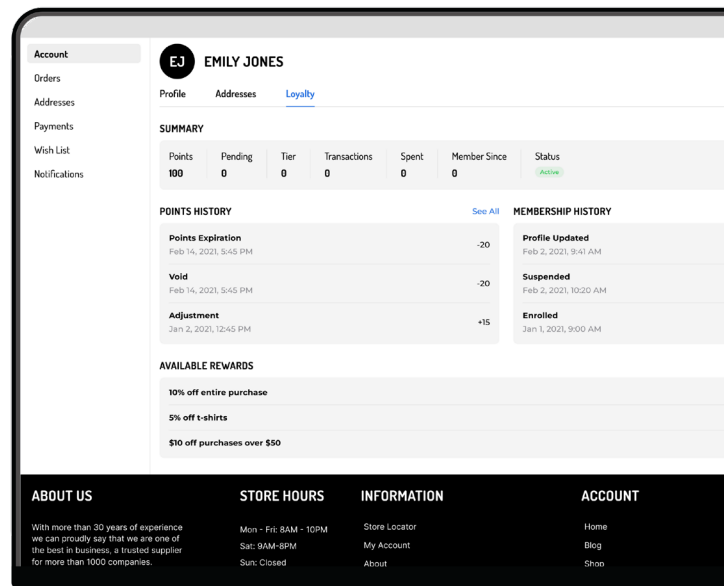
Account
Orders
Addresses
Payments
Wish List
Notifications

EJ EMILY JONES

Profile Addresses Loyalty

SUMMARY

| Points | Pending | Tier | Transactions | Spent | Member Since | Status |
|---|---|---|---|---|---|---|
| 100 | 0 | 0 | 0 | 0 | 0 | Active |

POINTS HISTORY See All

Points Expiration
Feb 14, 2021, 5:45 PM
-20

Void
Feb 14, 2021, 5:45 PM
-20

Adjustment
Jan 2, 2021, 12:45 PM
+15

MEMBERSHIP HISTORY

Profile Updated
Feb 2, 2021, 9:41 AM

Suspended
Feb 2, 2021, 10:20 AM

Enrolled
Jan 1, 2021, 9:00 AM

AVAILABLE REWARDS

10% off entire purchase

5% off t-shirts

$10 off purchases over $50

ABOUT US

With more than 30 years of experience we can proudly say that we are one of the best in business, a trusted supplier for more than 1000 companies.

STORE HOURS

Mon - Fri: 8AM - 10PM
Sat: 9AM-8PM
Sun: Closed

INFORMATION

Store Locator
My Account
About

ACCOUNT

Home
Blog
Shop